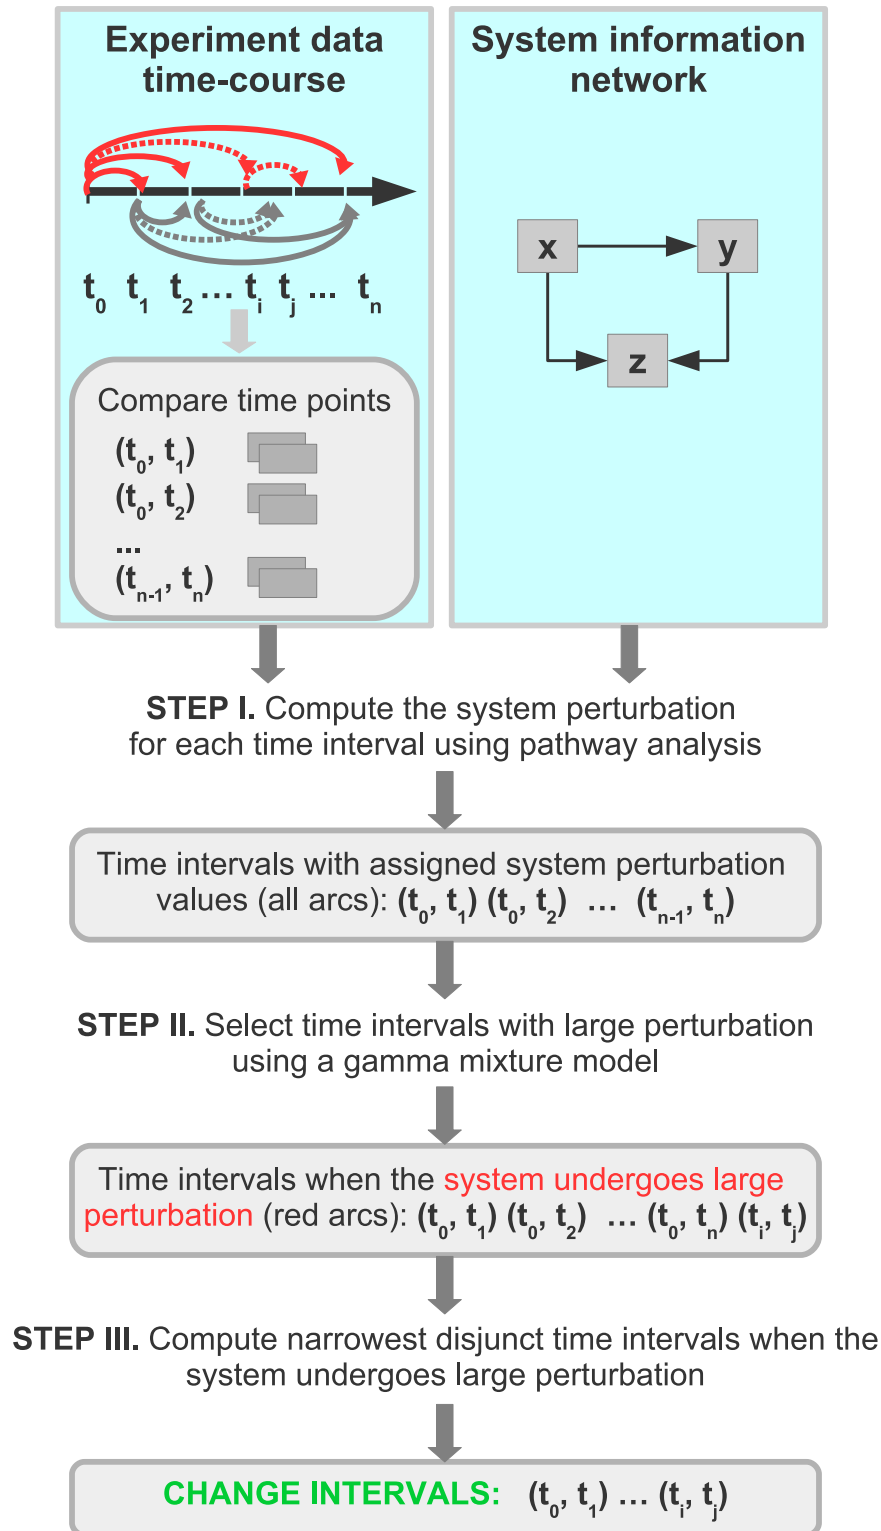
Experiment data time-course

System information network

$t_0$ $t_1$ $t_2$ ... $t_i$ $t_j$ ... $t_n$

x y z

Compare time points

$(t_0, t_1)$

$(t_0, t_2)$

...

$(t_{n-1}, t_n)$

STEP I. Compute the system perturbation for each time interval using pathway analysis

Time intervals with assigned system perturbation values (all arcs): $(t_0, t_1)$ $(t_0, t_2)$ ... $(t_{n-1}, t_n)$

STEP II. Select time intervals with large perturbation using a gamma mixture model

Time intervals when the system undergoes large perturbation (red arcs): $(t_0, t_1)$ $(t_0, t_2)$ ... $(t_0, t_n)$ $(t_i, t_j)$

STEP III. Compute narrowest disjunct time intervals when the system undergoes large perturbation

CHANGE INTERVALS: $(t_0, t_1)$ ... $(t_i, t_j)$